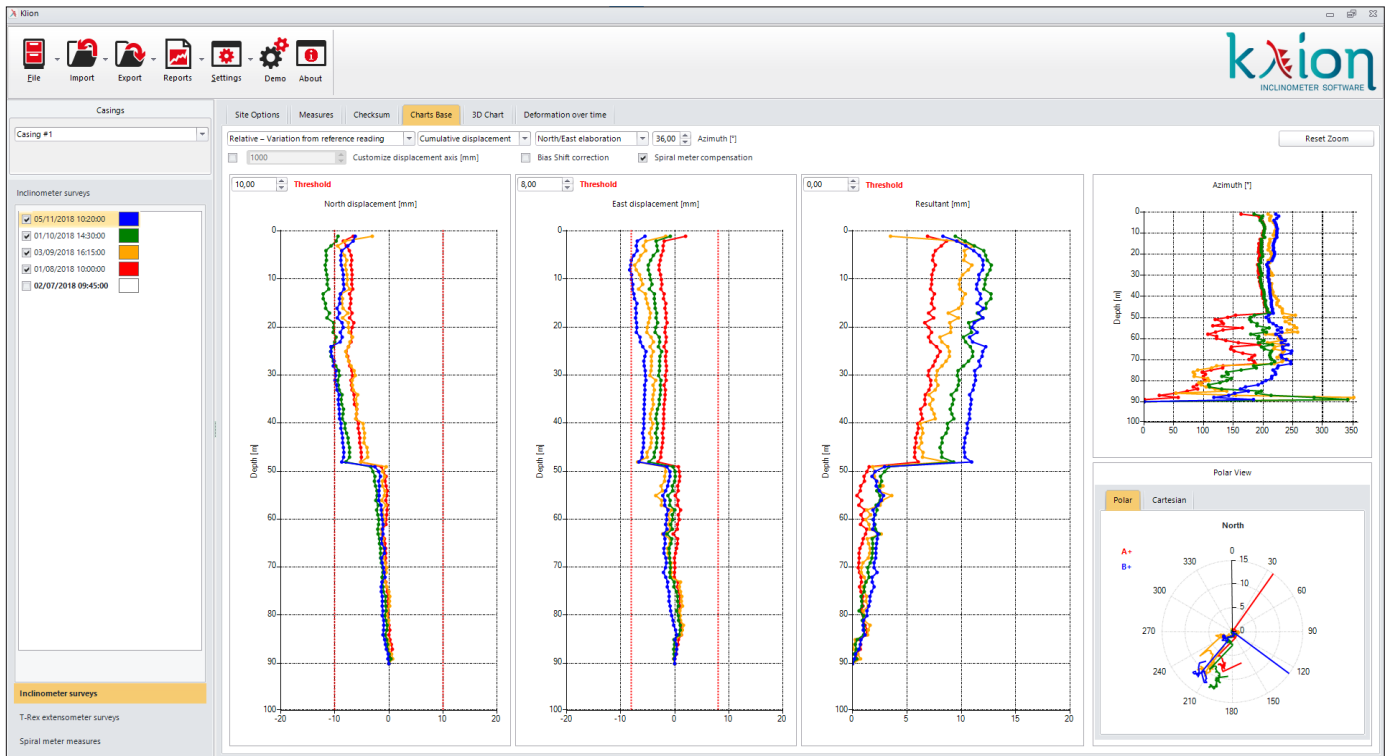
Klion

File Import Export Reports Settings Demo About

kλion
INCLINOMETER SOFTWARE

Casings
Casing #1

Inclinometer surveys
05/11/2018 10:20:00
01/10/2018 14:30:00
03/09/2018 16:15:00
01/08/2018 10:00:00
02/07/2018 09:45:00

Inclinometer surveys
T-Rex extensometer surveys
Spiral meter measures

Site Options | Measures | Checksum | Charts Base | 3D Chart | Deformation over time

Relative – Variation from reference reading | Cumulative displacement | North/East elaboration | 36,00 | Azimuth [°]
Reset Zoom
1000 Customize displacement axis [mm] | Bias Shift correction | Spiral meter compensation

10,00 Threshold
North displacement [mm]
Depth [m]
0 10 20 30 40 50 60 70 80 90 100
-20 -10 0 10 20

8,00 Threshold
East displacement [mm]
Depth [m]
0 10 20 30 40 50 60 70 80 90 100
-20 -10 0 10 20

0,00 Threshold
Resultant [mm]
Depth [m]
0 10 20 30 40 50 60 70 80 90 100
0 5 10 15 20

Azimuth [°]
Depth [m]
0 10 20 30 40 50 60 70 80 90 100
0 50 100 150 200 250 300 350

Polar View
Polar | Cartesian
North
A+
B+
0 30 60 90 120 150 180 210 240 270 300 330
5 10 15